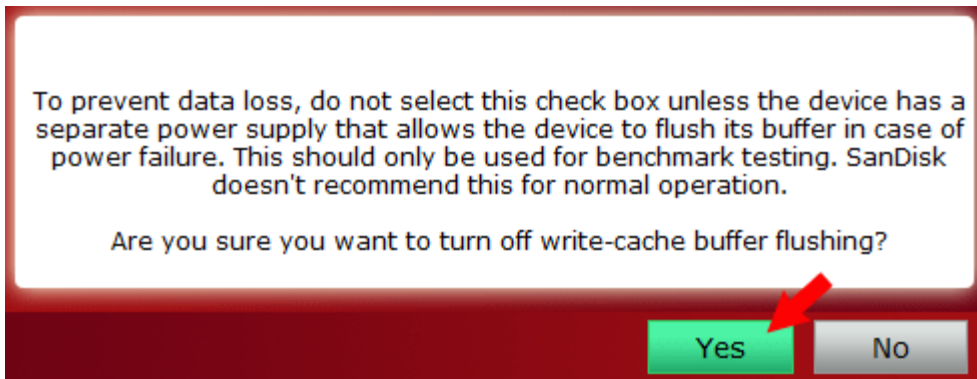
To prevent data loss, do not select this check box unless the device has a separate power supply that allows the device to flush its buffer in case of power failure. This should only be used for benchmark testing. SanDisk doesn't recommend this for normal operation.

Are you sure you want to turn off write-cache buffer flushing?

Yes

No